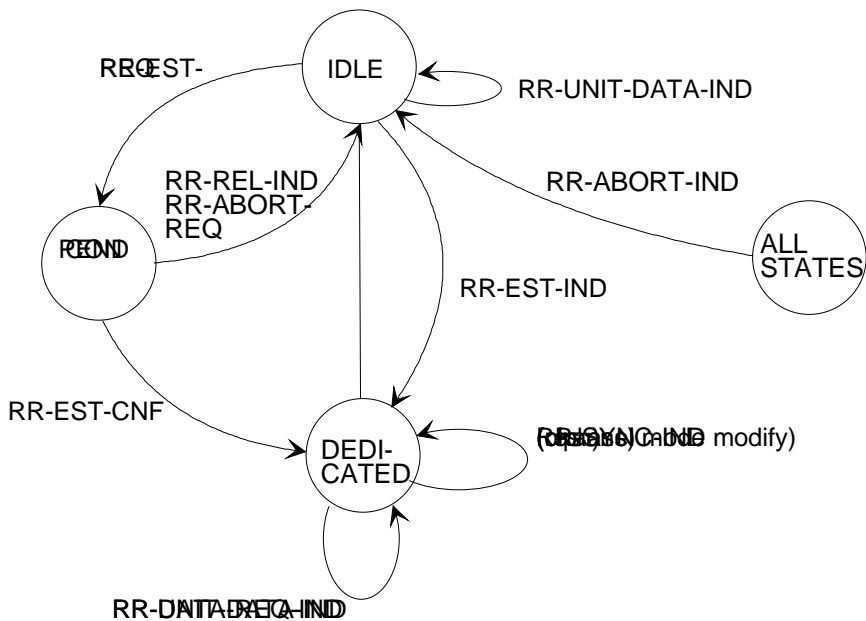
RR-EST-REQ

IDLE

RR-UNIT-DATA-IND

RR-REL-IND
RR-ABORT-REQ

RR-ABORT-IND

PEND

ALL STATES

RR-EST-IND

RR-EST-CNF

DEDI-CATED

RR-SYNC-IND (ciphering) (res ass) (channel mode modify)

RR-DATA-IND
RR-UNIT-DATA-IND